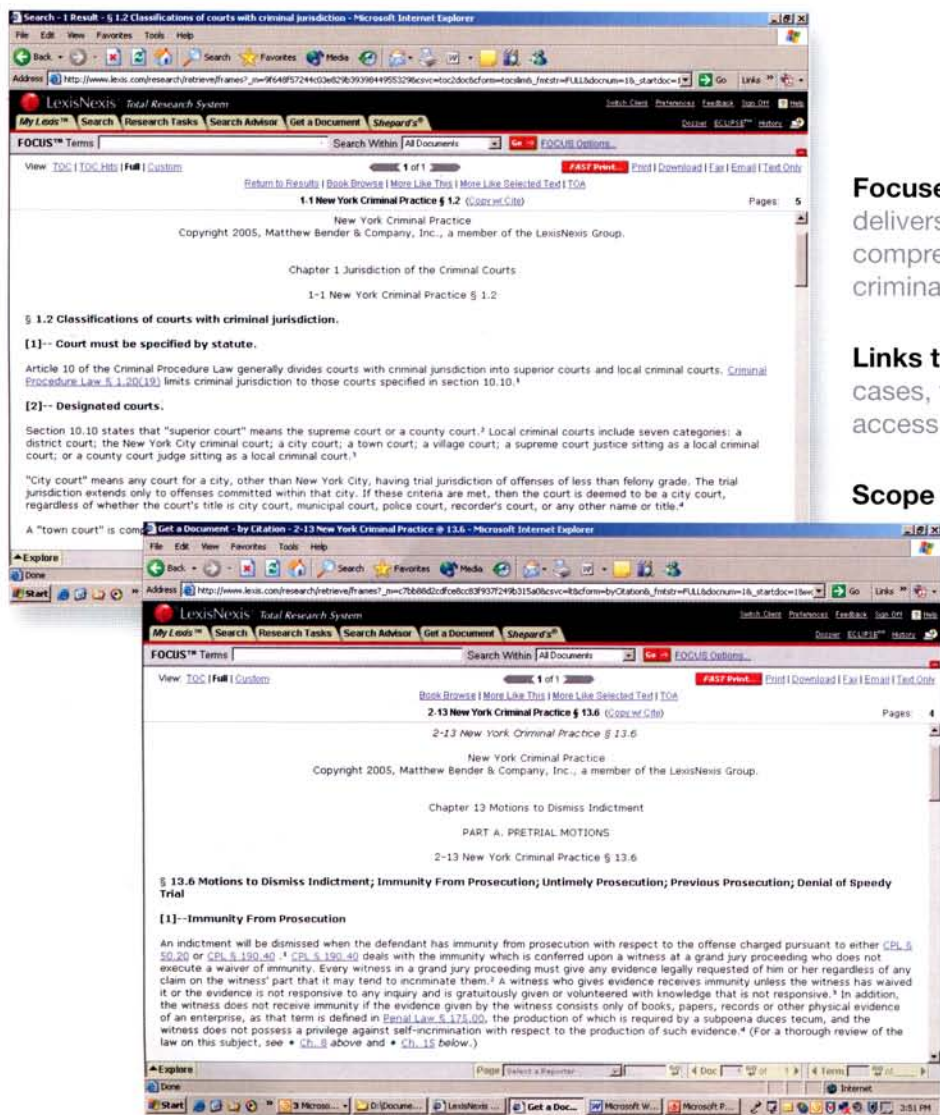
Search - 1 Result - § 1.2 Classifications of courts with criminal jurisdiction - Microsoft Internet Explorer

File Edit View Favorites Tools Help

Back Search Favorites Media

Address http://www.lexis.com/research/retrieve/frames?_m=9f648f57244c03e829b39398449553296csvc=toc2doc&cform=tocslim&_fmtstr=FULL&docnum=1&_startdoc=1 Go Links

LexisNexis Total Research System

Switch Client Preferences Feedback Sign Off Help

My Lexis™ Search Research Tasks Search Advisor Get a Document Shepard's®

Dossier ECLIPSE™ History

FOCUS™ Terms Search Within All Documents Go FOCUS Options...

View: TOC | TOC Hits | Full | Custom

1 of 1

FAST Print... Print | Download | Fax | Email | Text Only

Return to Results | Book Browse | More Like This | More Like Selected Text | TOA

1-1 New York Criminal Practice § 1.2 (Copy w/ Cite)

Pages: 5

New York Criminal Practice
Copyright 2005, Matthew Bender & Company, Inc., a member of the LexisNexis Group.

Chapter 1 Jurisdiction of the Criminal Courts

1-1 New York Criminal Practice § 1.2

§ 1.2 Classifications of courts with criminal jurisdiction.

[1]-- Court must be specified by statute.

Article 10 of the Criminal Procedure Law generally divides courts with criminal jurisdiction into superior courts and local criminal courts. Criminal Procedure Law § 1.20(19) limits criminal jurisdiction to those courts specified in section 10.10.¹

[2]-- Designated courts.

Section 10.10 states that "superior court" means the supreme court or a county court.² Local criminal courts include seven categories: a district court; the New York City criminal court; a city court; a town court; a village court; a supreme court justice sitting as a local criminal court; or a county court judge sitting as a local criminal court.³

"City court" means any court for a city, other than New York City, having trial jurisdiction of offenses of less than felony grade. The trial jurisdiction extends only to offenses committed within that city. If these criteria are met, then the court is deemed to be a city court, regardless of whether the court's title is city court, municipal court, police court, recorder's court, or any other name or title.⁴

A "town court" is com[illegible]

Explore

Done

Start

Focuse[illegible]
delivers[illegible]
compre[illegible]
crimina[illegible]

Links t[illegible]
cases, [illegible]
access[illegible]

Scope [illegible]

Get a Document - by Citation - 2-13 New York Criminal Practice @ 13.6 - Microsoft Internet Explorer

File Edit View Favorites Tools Help

Back Search Favorites Media

Address http://www.lexis.com/research/retrieve/frames?_m=c7bb88d2cdfce8cc83f937f249b315a08csvc=lt&cform=byCitation&_fmtstr=FULL&docnum=1&_startdoc=1&wc Go Links

LexisNexis Total Research System

Switch Client Preferences Feedback Sign Off Help

My Lexis™ Search Research Tasks Search Advisor Get a Document Shepard's®

Dossier ECLIPSE™ History

FOCUS™ Terms Search Within All Documents Go FOCUS Options...

View: TOC | Full | Custom

1 of 1

FAST Print... Print | Download | Fax | Email | Text Only

Book Browse | More Like This | More Like Selected Text | TOA

2-13 New York Criminal Practice § 13.6 (Copy w/ Cite)

Pages: 4

2-13 New York Criminal Practice § 13.6

New York Criminal Practice
Copyright 2005, Matthew Bender & Company, Inc., a member of the LexisNexis Group.

Chapter 13 Motions to Dismiss Indictment

PART A. PRETRIAL MOTIONS

2-13 New York Criminal Practice § 13.6

§ 13.6 Motions to Dismiss Indictment; Immunity From Prosecution; Untimely Prosecution; Previous Prosecution; Denial of Speedy Trial

[1]--Immunity From Prosecution

An indictment will be dismissed when the defendant has immunity from prosecution with respect to the offense charged pursuant to either CPL § 50.20 or CPL § 190.40.¹ CPL § 190.40 deals with the immunity which is conferred upon a witness at a grand jury proceeding who does not execute a waiver of immunity. Every witness in a grand jury proceeding must give any evidence legally requested of him or her regardless of any claim on the witness' part that it may tend to incriminate them.² A witness who gives evidence receives immunity unless the witness has waived it or the evidence is not responsive to any inquiry and is gratuitously given or volunteered with knowledge that is not responsive.³ In addition, the witness does not receive immunity if the evidence given by the witness consists only of books, papers, records or other physical evidence of an enterprise, as that term is defined in Penal Law § 175.00, the production of which is required by a subpoena duces tecum, and the witness does not possess a privilege against self-incrimination with respect to the production of such evidence.⁴ (For a thorough review of the law on this subject, see • Ch. 8 above and • Ch. 15 below.)

Explore

Page Select a Reporter Doc Term

Done

Internet

Start 3 Microso... D:\Docume... LexisNexis ... Get a Doc... Microsoft W... Microsoft P... 3:51 PM